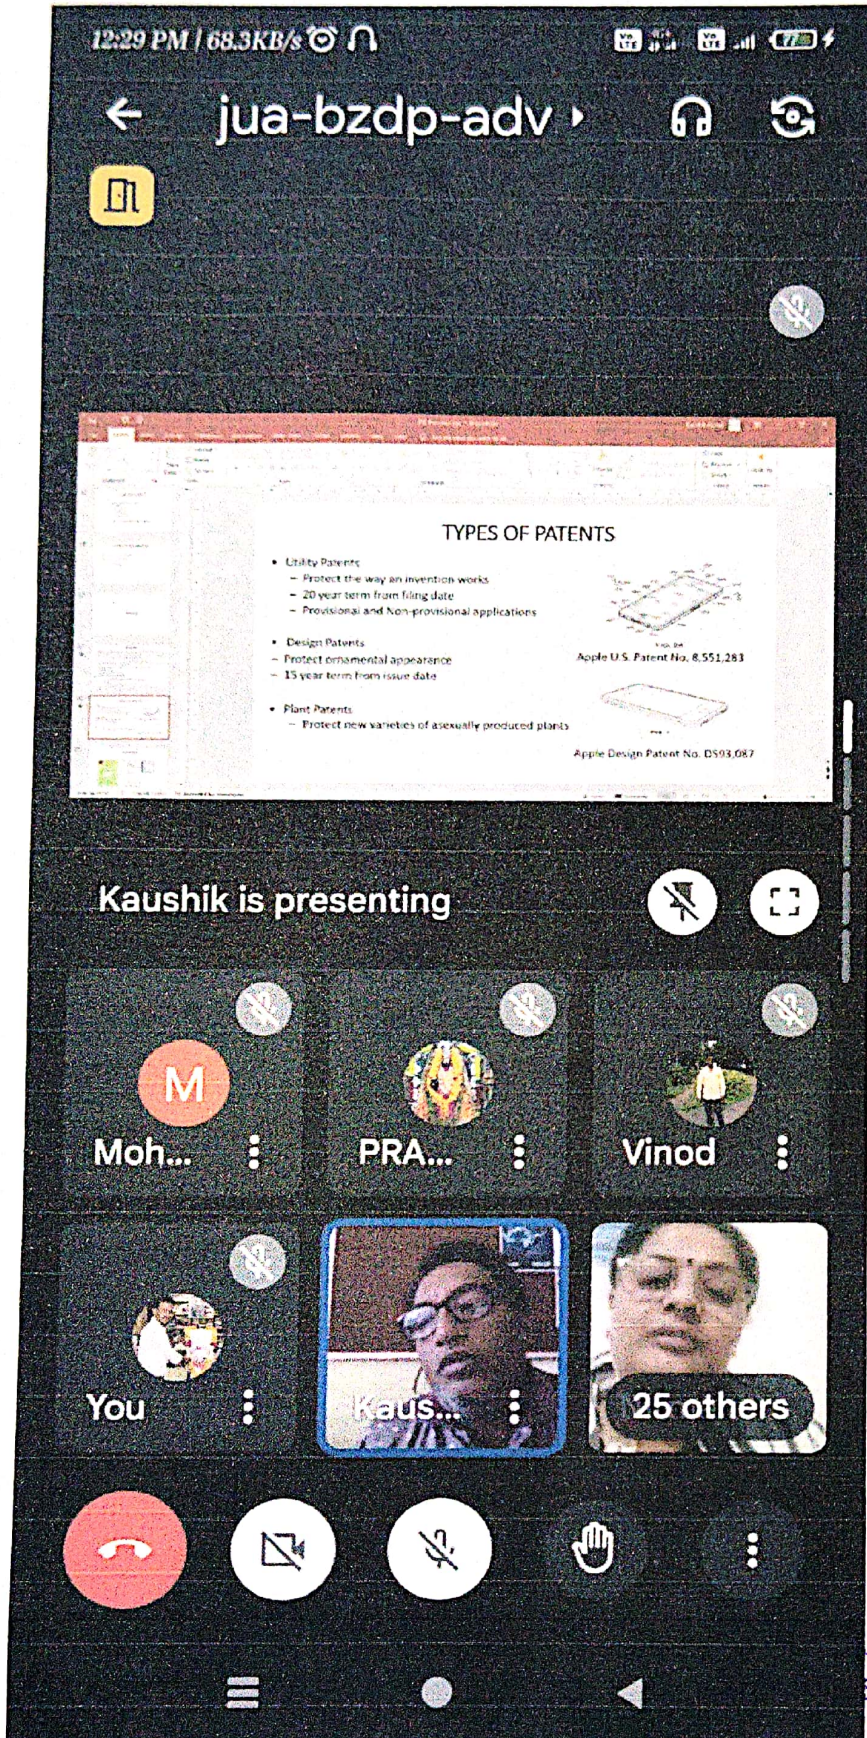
12:29 PM | 68.3KB/s

jua-bzdp-adv

TYPES OF PATENTS

• Utility Patents
– Protect the way an invention works
– 20 year term from filing date
– Provisional and Non-provisional applications

• Design Patents
– Protect ornamental appearance
– 15 year term from issue date

• Plant Patents
– Protect new varieties of asexually produced plants

Apple U.S. Patent No. 8,551,283

Apple Design Patent No. D593,087

Kaushik is presenting

Moh...

PRA...

Vinod

You

Kaus...

25 others